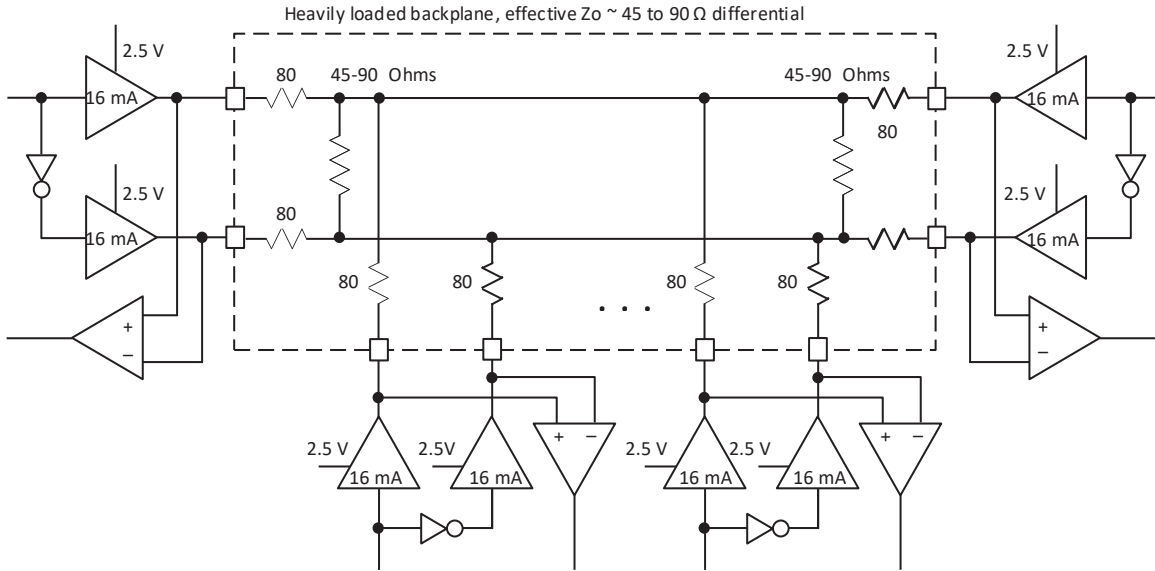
Heavily loaded backplane, effective Zo ~ 45 to 90 Ω differential

2.5 V
16 mA
2.5 V
16 mA
+
−
80
45-90 Ohms
80
80
80
. . .
80
80
45-90 Ohms
80
2.5 V
16 mA
2.5 V
16 mA
+
−
2.5 V
16 mA
2.5V
16 mA
+ −
2.5 V
16 mA
2.5 V
16 mA
+ −